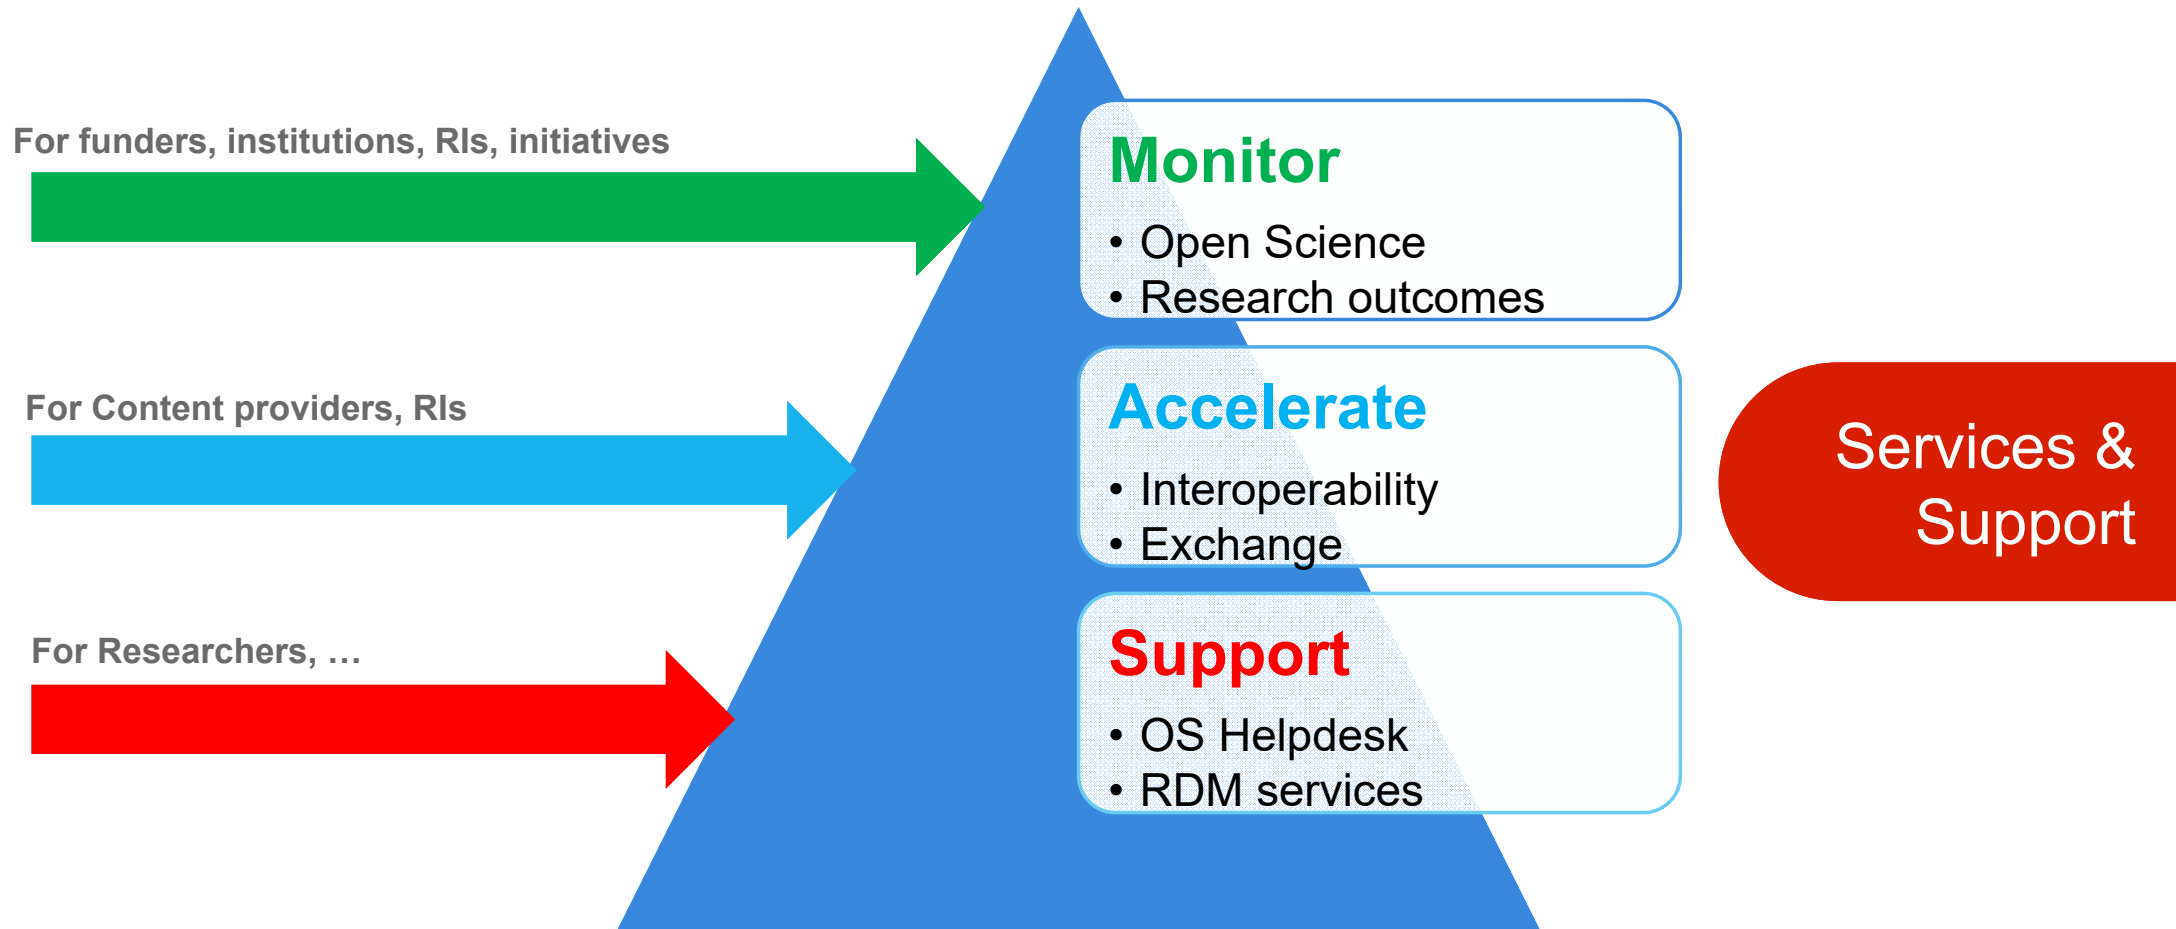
For funders, institutions, RIs, initiatives

Monitor
• Open Science
• Research outcomes

For Content providers, RIs

Accelerate
• Interoperability
• Exchange

Services & Support

For Researchers, …

Support
• OS Helpdesk
• RDM services